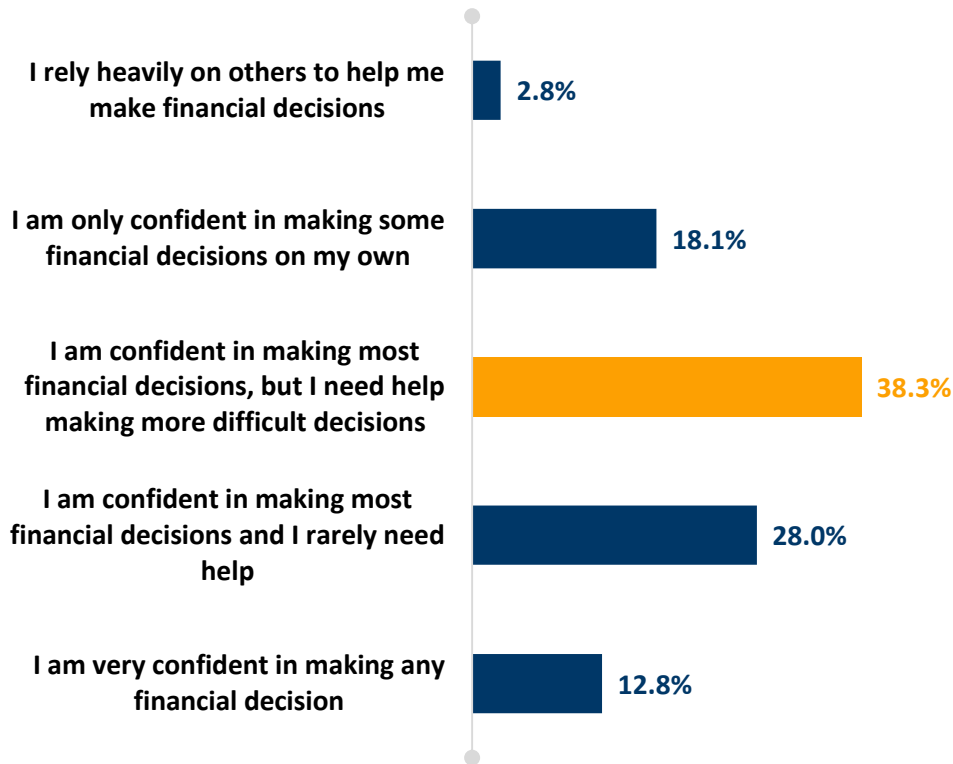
I rely heavily on others to help me make financial decisions
2.8%

I am only confident in making some financial decisions on my own
18.1%

I am confident in making most financial decisions, but I need help making more difficult decisions
38.3%

I am confident in making most financial decisions and I rarely need help
28.0%

I am very confident in making any financial decision
12.8%